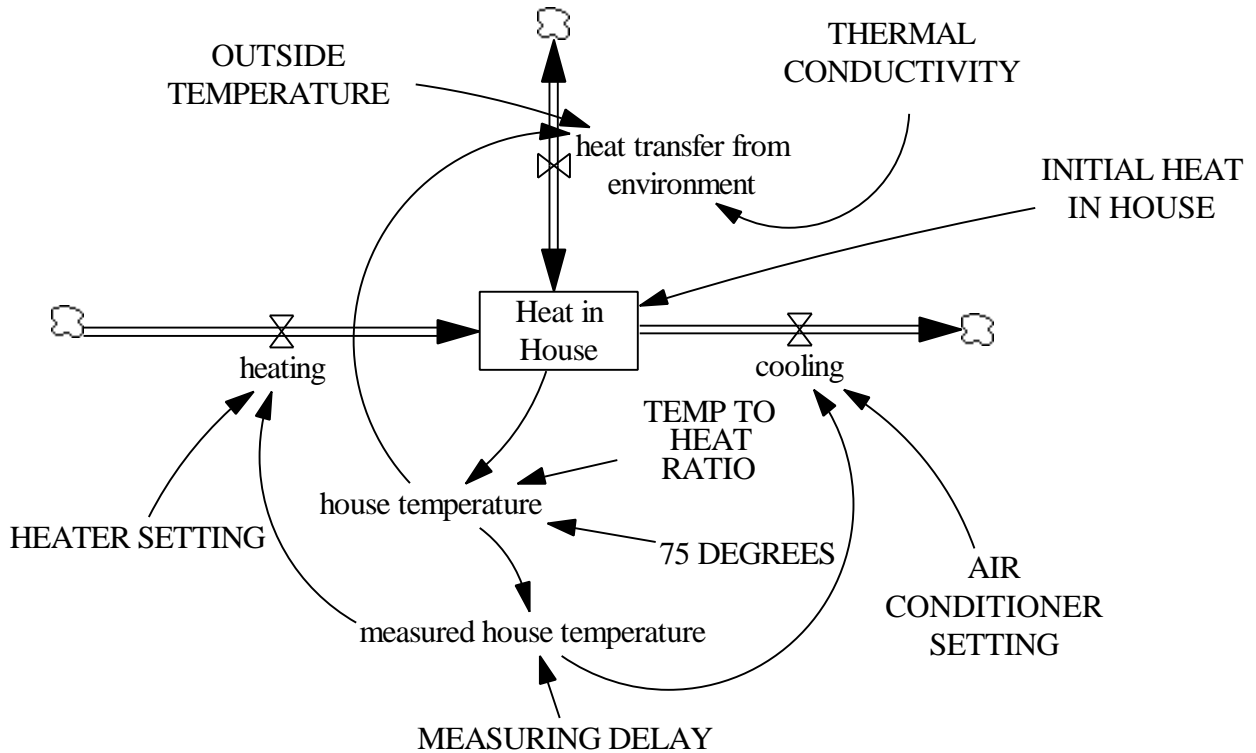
OUTSIDE TEMPERATURE

THERMAL CONDUCTIVITY

heat transfer from environment

INITIAL HEAT IN HOUSE

heating

Heat in House

cooling

TEMP TO HEAT RATIO

house temperature

HEATER SETTING

75 DEGREES

AIR CONDITIONER SETTING

measured house temperature

MEASURING DELAY